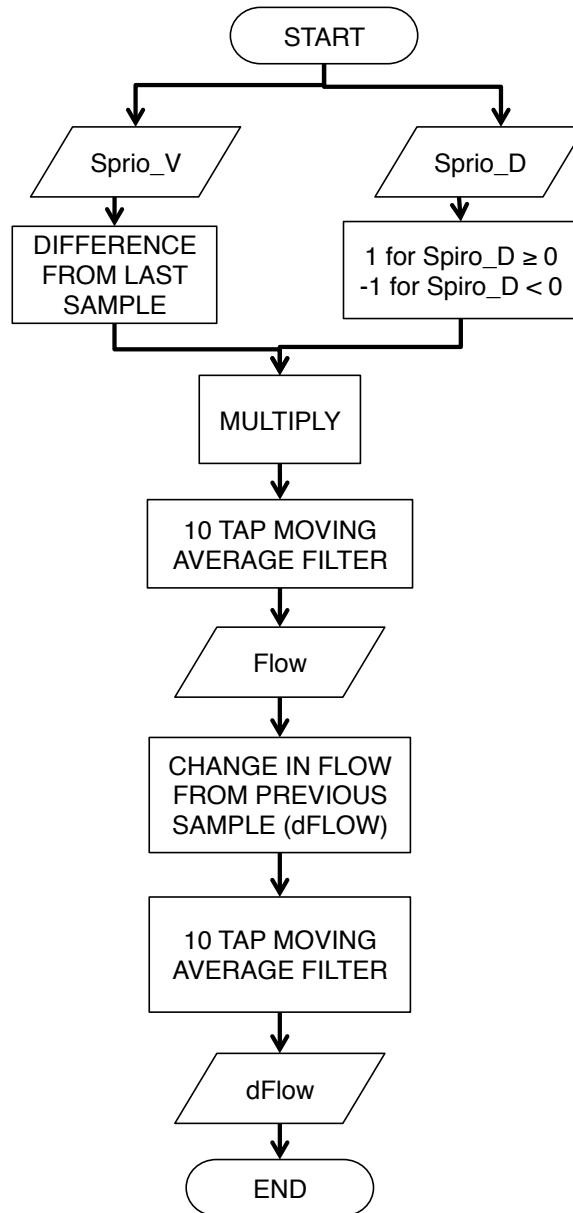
START

Sprio_V

Sprio_D

DIFFERENCE FROM LAST SAMPLE

1 for Spiro_D ≥ 0
-1 for Spiro_D < 0

MULTIPLY

10 TAP MOVING AVERAGE FILTER

Flow

CHANGE IN FLOW FROM PREVIOUS SAMPLE (dFLOW)

10 TAP MOVING AVERAGE FILTER

dFlow

END